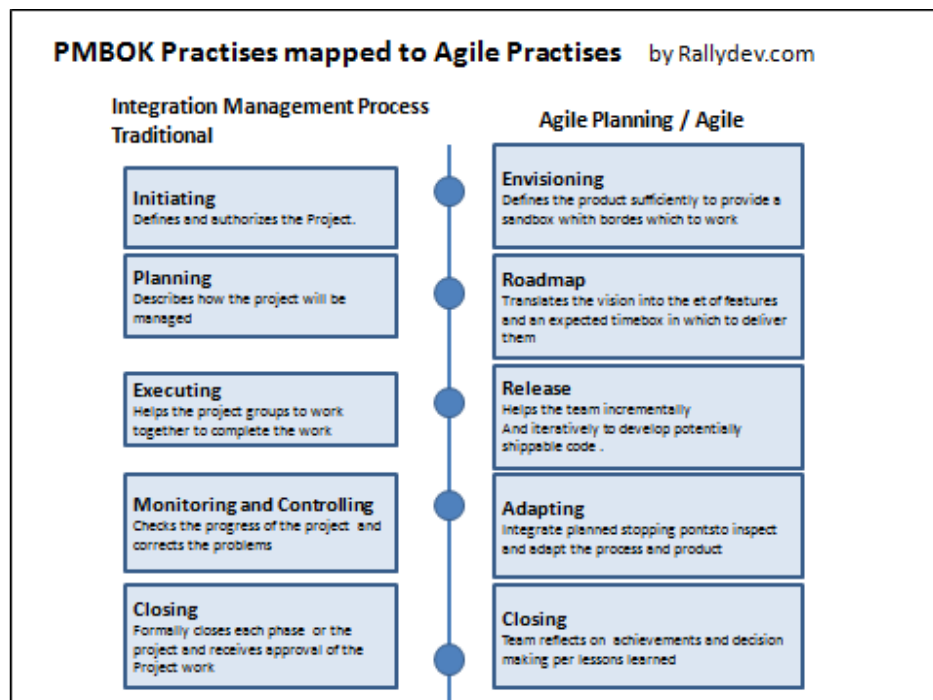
PMBOK Practises mapped to Agile Practises by Rallydev.com

Integration Management Process Traditional

Agile Planning / Agile

Initiating
Defines and authorizes the Project.

Envisioning
Defines the product sufficiently to provide a sandbox whith bordes which to work

Planning
Describes how the project will be managed

Roadmap
Translates the vision into the et of features and an expected timebox in which to deliver them

Executing
Helps the project groups to work together to complete the work

Release
Helps the team incrementally
And iteratively to develop potentially shippable code .

Monitoring and Controlling
Checks the progress of the project and corrects the problems

Adapting
Integrate planned stopping pontsto inspect and adapt the process and product

Closing
Formelly closes each phase or the project and receives approval of the Project work

Closing
Team reflects on achievements and decision making per lessons learned